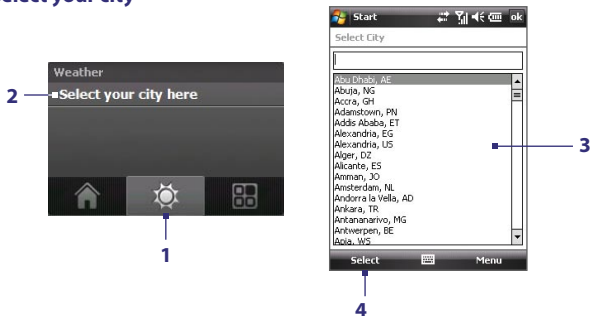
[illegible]elect your city

Weather

2

Select your city here

1

Start

ok

Select City

Abu Dhabi, AE
Abuja, NG
Accra, GH
Adamstown, PN
Addis Ababa, ET
Alexandria, EG
Alexandria, US
Alger, DZ
Alicante, ES
Amman, JO
Amsterdam, NL
Andorra la Vella, AD
Ankara, TR
Antananarivo, MG
Antwerpen, BE
Apia, WS

3

Select

Menu

4